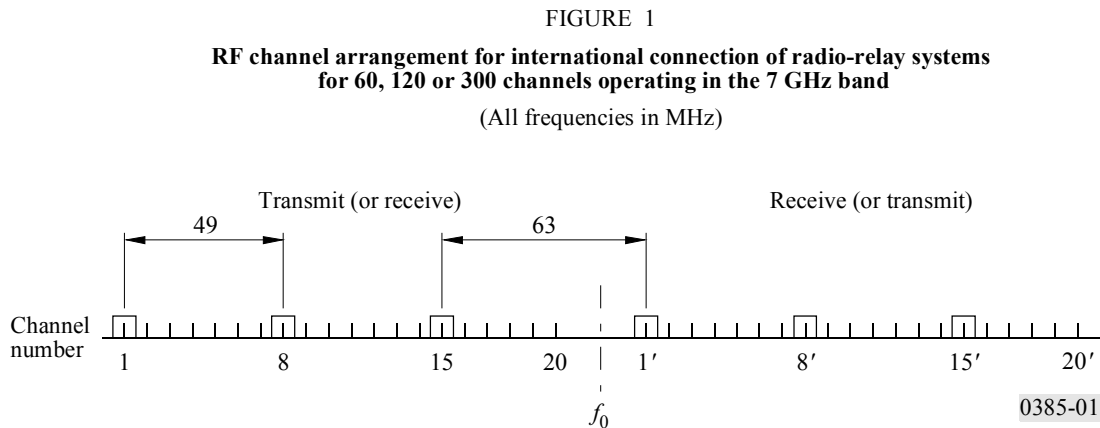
FIGURE 1

**RF channel arrangement for international connection of radio-relay systems for 60, 120 or 300 channels operating in the 7 GHz band**

(All frequencies in MHz)

Transmit (or receive)

Receive (or transmit)

49

63

Channel number

1

8

15

20

1′

8′

15′

20′

$f_0$

0385-01